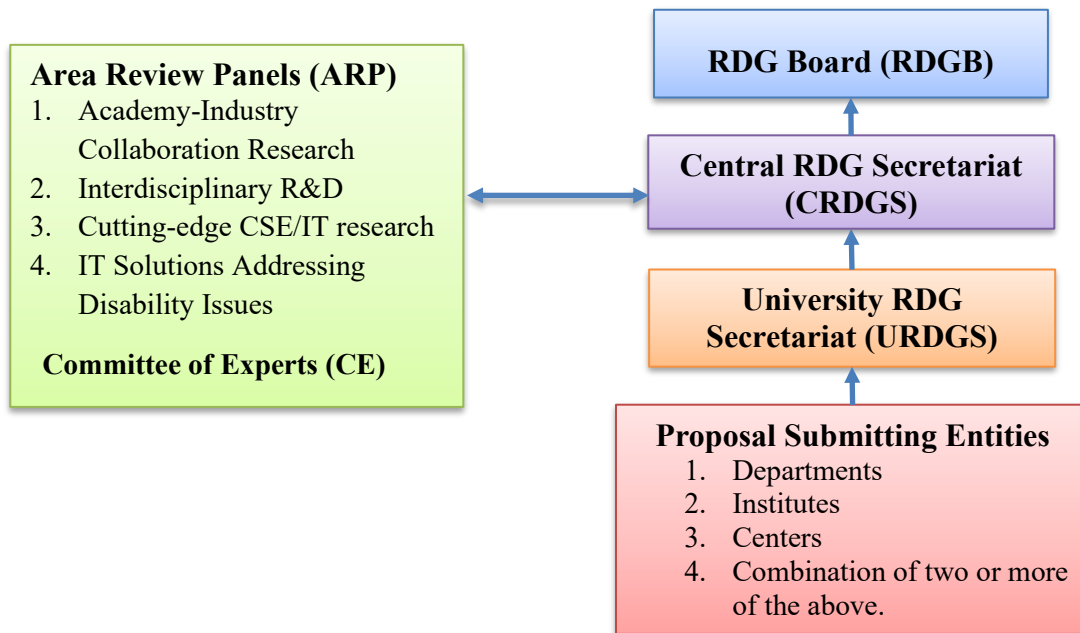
Area Review Panels (ARP)
1. Academy-Industry Collaboration Research
2. Interdisciplinary R&D
3. Cutting-edge CSE/IT research
4. IT Solutions Addressing Disability Issues

Committee of Experts (CE)

RDG Board (RDGB)

Central RDG Secretariat (CRDGS)

University RDG Secretariat (URDGS)

Proposal Submitting Entities
1. Departments
2. Institutes
3. Centers
4. Combination of two or more of the above.